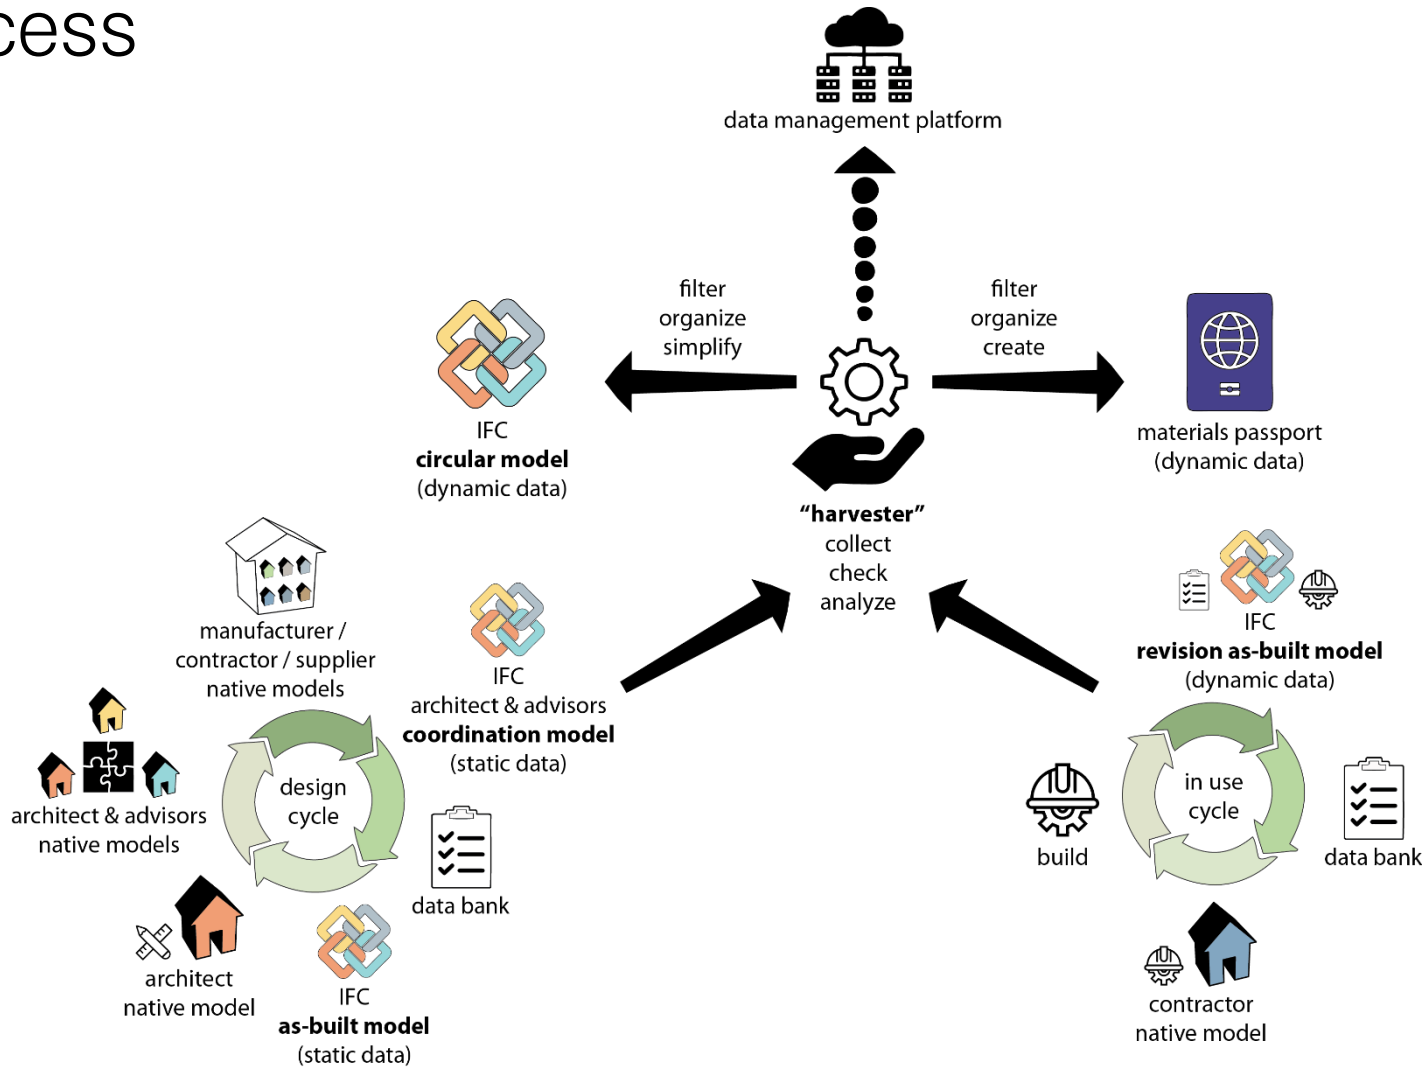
cess

data management platform

filter
organize
simplify

filter
organize
create

IFC
**circular model**
(dynamic data)

materials passport
(dynamic data)

**"harvester"**
collect
check
analyze

manufacturer / contractor / supplier native models

IFC
architect & advisors
**coordination model**
(static data)

IFC
**revision as-built model**
(dynamic data)

architect & advisors native models

design cycle

data bank

in use cycle

build

data bank

architect native model

IFC
**as-built model**
(static data)

contractor native model